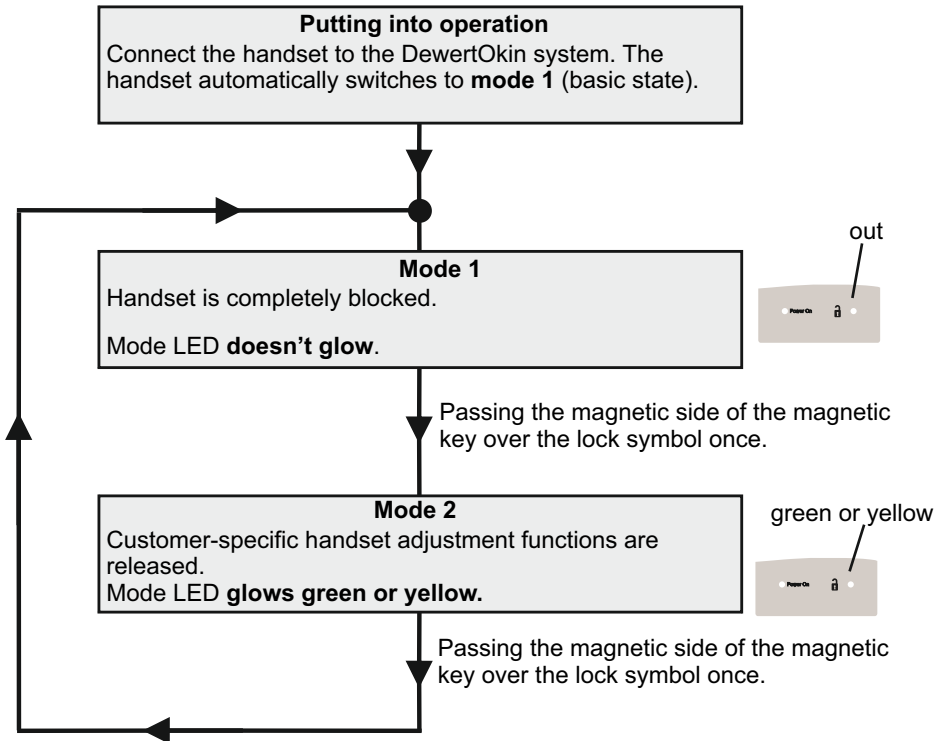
**Putting into operation**
Connect the handset to the DewertOkin system. The handset automatically switches to **mode 1** (basic state).

**Mode 1**
Handset is completely blocked.

Mode LED **doesn't glow**.

out

Power On

Passing the magnetic side of the magnetic key over the lock symbol once.

**Mode 2**
Customer-specific handset adjustment functions are released.
Mode LED **glows green or yellow.**

green or yellow

Power On

Passing the magnetic side of the magnetic key over the lock symbol once.